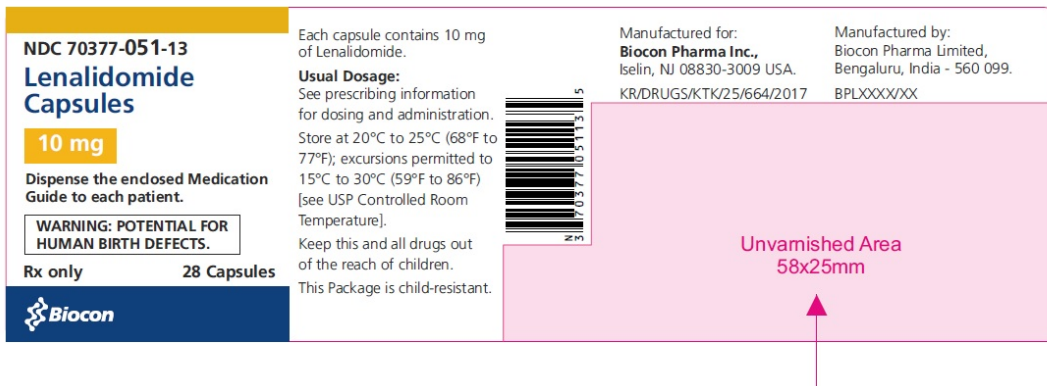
NDC 70377-051-13
Lenalidomide Capsules
10 mg
Dispense the enclosed Medication Guide to each patient.
WARNING: POTENTIAL FOR HUMAN BIRTH DEFECTS.
Rx only 28 Capsules
Biocon

Each capsule contains 10 mg of Lenalidomide.
Usual Dosage:
See prescribing information for dosing and administration.
Store at 20°C to 25°C (68°F to 77°F); excursions permitted to 15°C to 30°C (59°F to 86°F) [see USP Controlled Room Temperature].
Keep this and all drugs out of the reach of children.
This Package is child-resistant.

3 70377 05113 5

Manufactured for:
Biocon Pharma Inc.,
Iselin, NJ 08830-3009 USA.
KR/DRUGS/KTK/25/664/2017

Manufactured by:
Biocon Pharma Limited,
Bengaluru, India - 560 099.
BPLXXXX/XX

Unvarnished Area
58x25mm